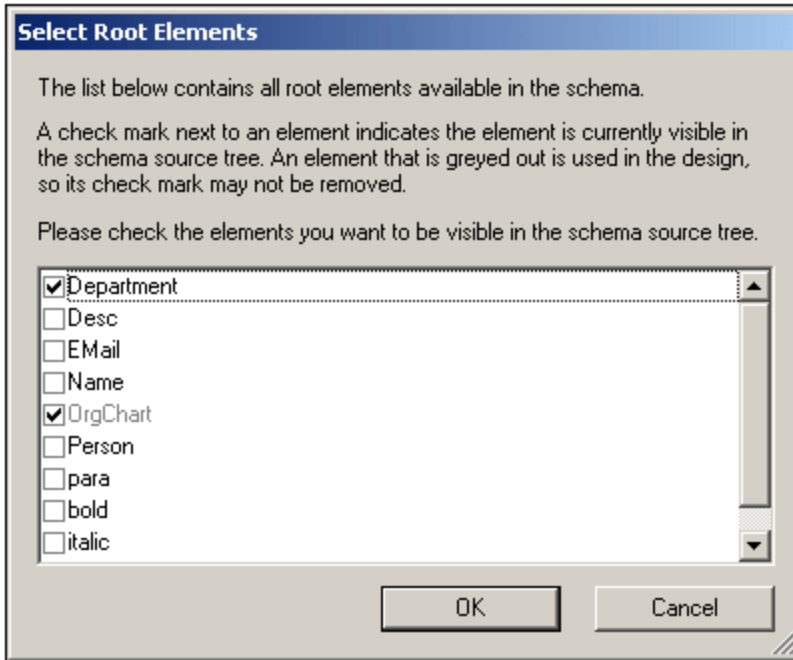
Select Root Elements

The list below contains all root elements available in the schema.

A check mark next to an element indicates the element is currently visible in the schema source tree. An element that is greyed out is used in the design, so its check mark may not be removed.

Please check the elements you want to be visible in the schema source tree.

Department
Desc
EMail
Name
OrgChart
Person
para
bold
italic

OK
Cancel